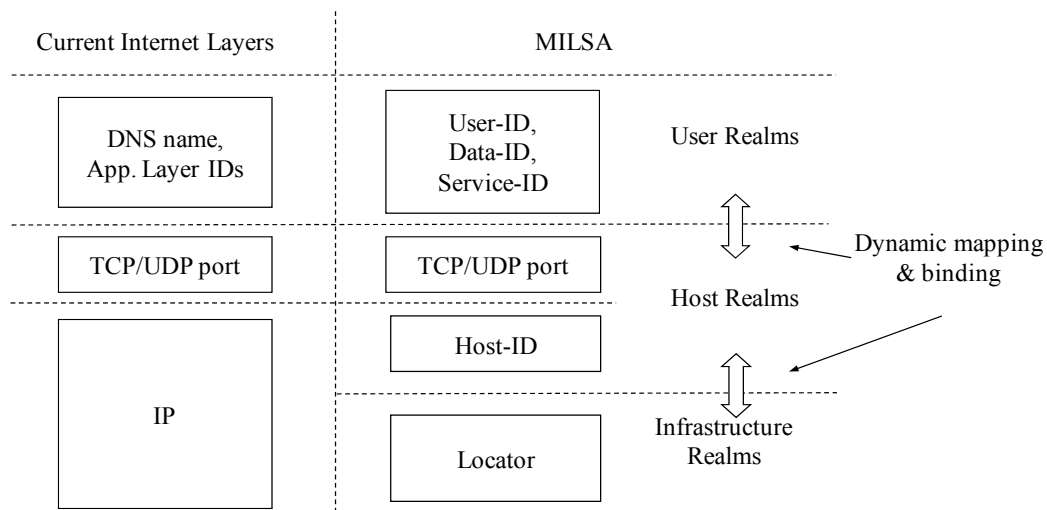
Current Internet Layers

MILSA

DNS name, App. Layer IDs

User-ID, Data-ID, Service-ID

User Realms

TCP/UDP port

TCP/UDP port

Dynamic mapping & binding

Host Realms

IP

Host-ID

Infrastructure Realms

Locator